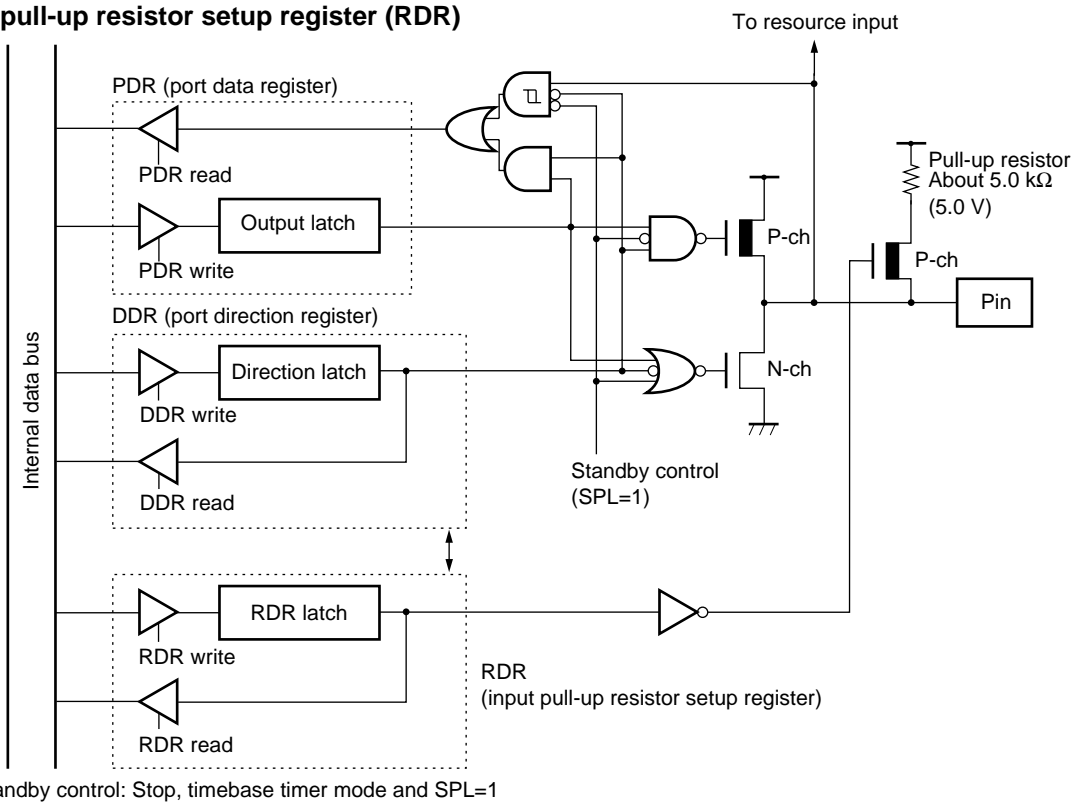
pull-up resistor setup register (RDR)

To resource input

PDR (port data register)

PDR read

Output latch

PDR write

Pull-up resistor
About 5.0 kΩ
(5.0 V)

P-ch

P-ch

Pin

DDR (port direction register)

Internal data bus

Direction latch

N-ch

DDR write

DDR read

Standby control
(SPL=1)

RDR latch

RDR write

RDR
(input pull-up resistor setup register)

RDR read

andby control: Stop, timebase timer mode and SPL=1